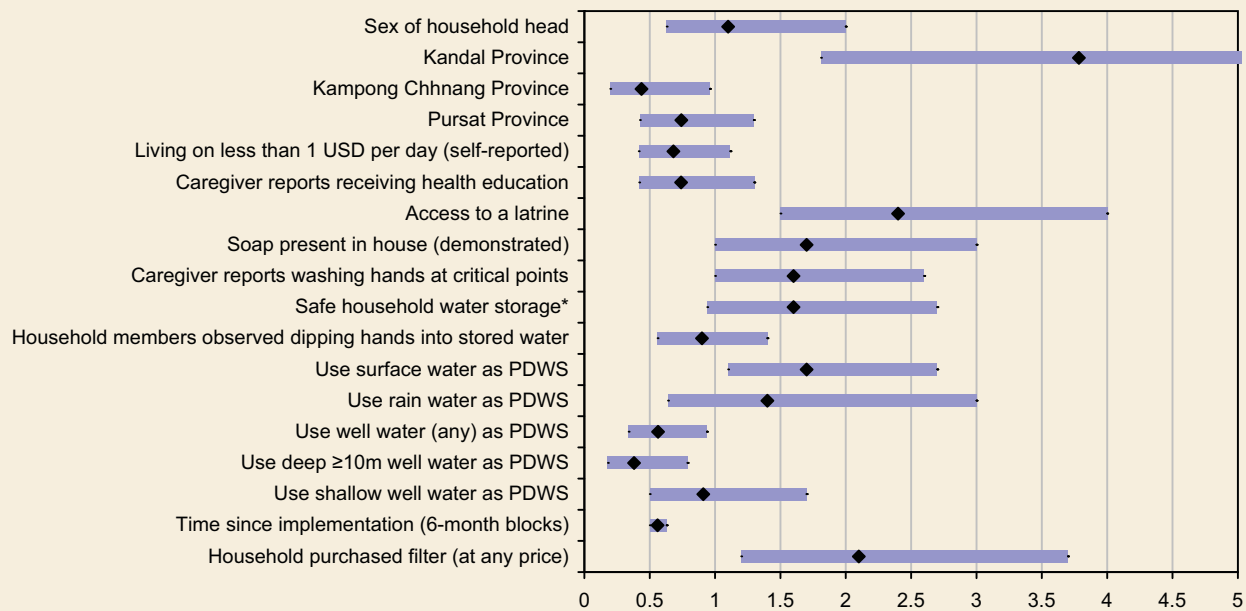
Sex of household head
Kandal Province
Kampong Chhnang Province
Pursat Province
Living on less than 1 USD per day (self-reported)
Caregiver reports receiving health education
Access to a latrine
Soap present in house (demonstrated)
Caregiver reports washing hands at critical points
Safe household water storage*
Household members observed dipping hands into stored water
Use surface water as PDWS
Use rain water as PDWS
Use well water (any) as PDWS
Use deep ≥10m well water as PDWS
Use shallow well water as PDWS
Time since implementation (6-month blocks)
Household purchased filter (at any price)

0 0.5 1 1.5 2 2.5 3 3.5 4 4.5 5